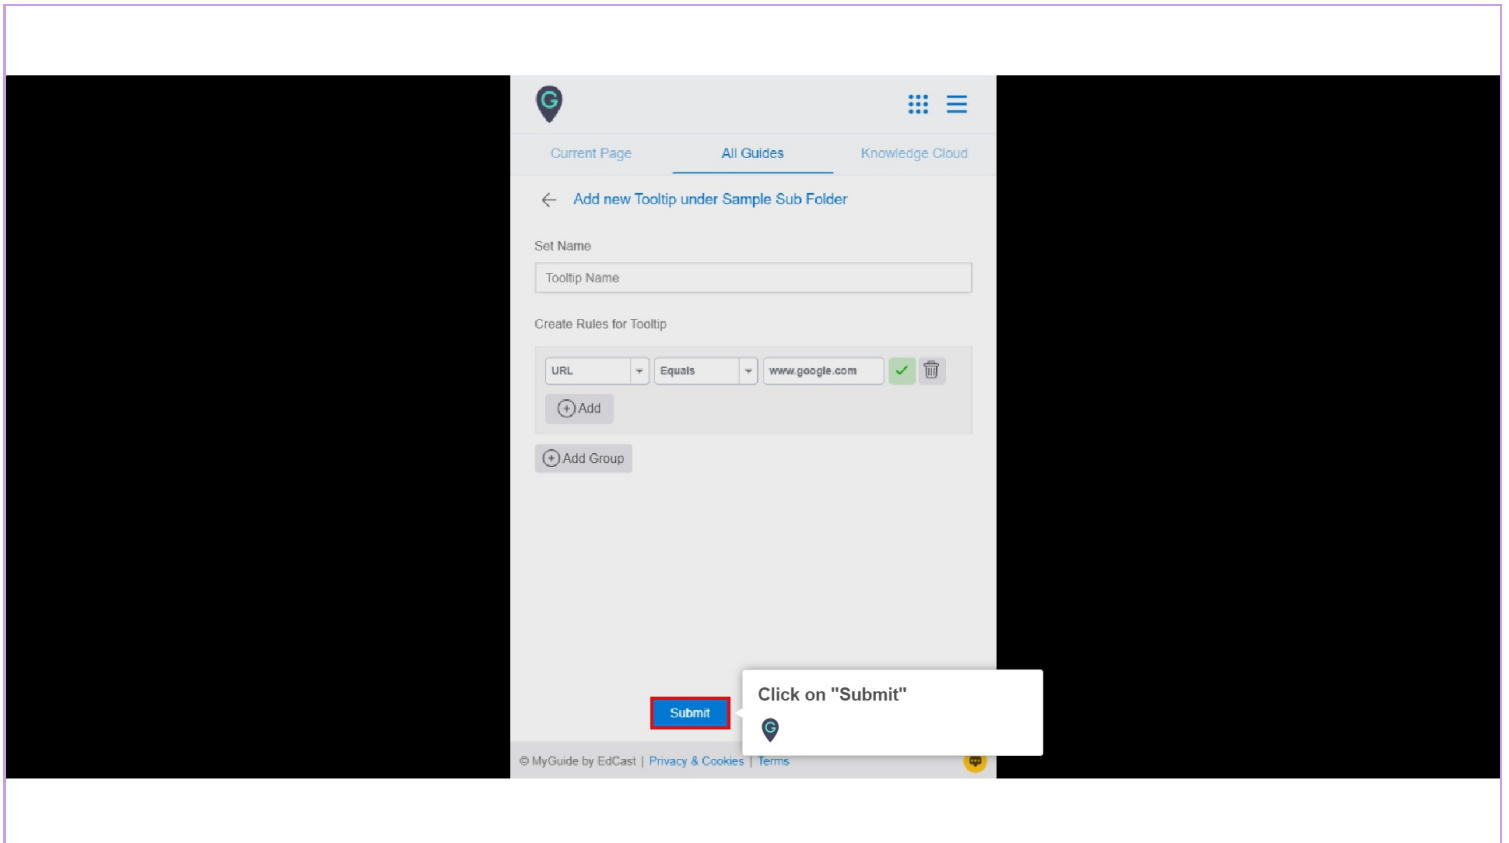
Current Page
All Guides
Knowledge Cloud

Add new Tooltip under Sample Sub Folder

Set Name

Tooltip Name

Create Rules for Tooltip

URL
Equals
www.google.com

Add

Add Group

Submit

Click on "Submit"

© MyGuide by EdCast | Privacy & Cookies | Terms